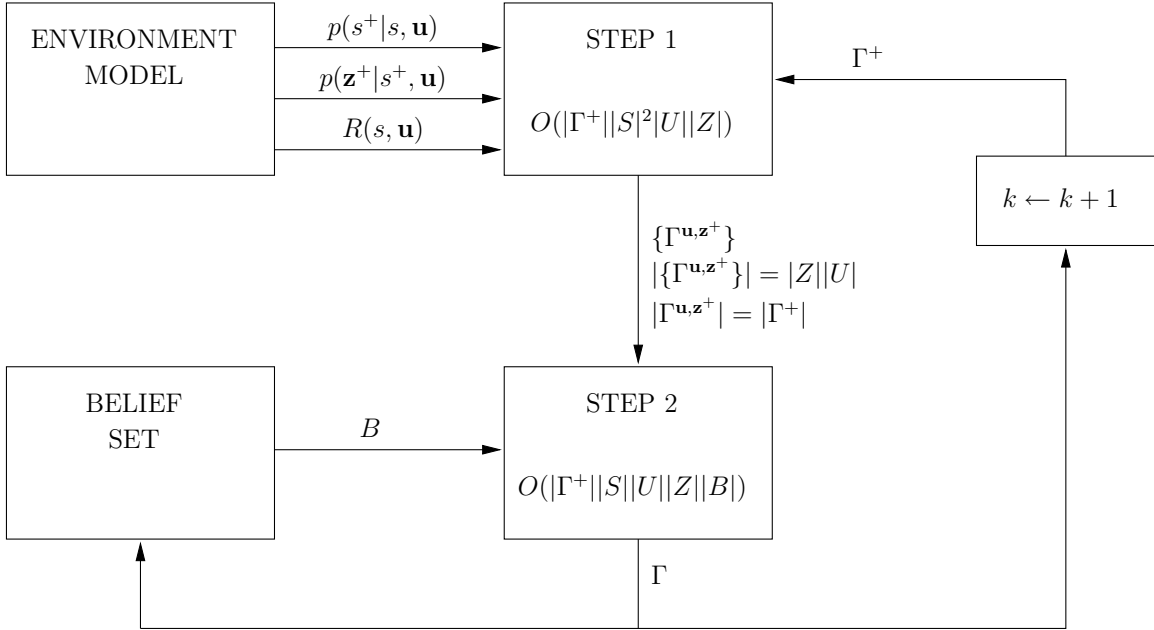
ENVIRONMENT MODEL

$p(s^+|s, \mathbf{u})$

$p(\mathbf{z}^+|s^+, \mathbf{u})$

$R(s, \mathbf{u})$

STEP 1

$O(|\Gamma^+||S|^2|U||Z|)$

$\Gamma^+$

$k \leftarrow k+1$

$\{\Gamma^{\mathbf{u},\mathbf{z}^+}\}$
$|\{\Gamma^{\mathbf{u},\mathbf{z}^+}\}| = |Z||U|$
$|\Gamma^{\mathbf{u},\mathbf{z}^+}| = |\Gamma^+|$

BELIEF SET

$B$

STEP 2

$O(|\Gamma^+||S||U||Z||B|)$

$\Gamma$